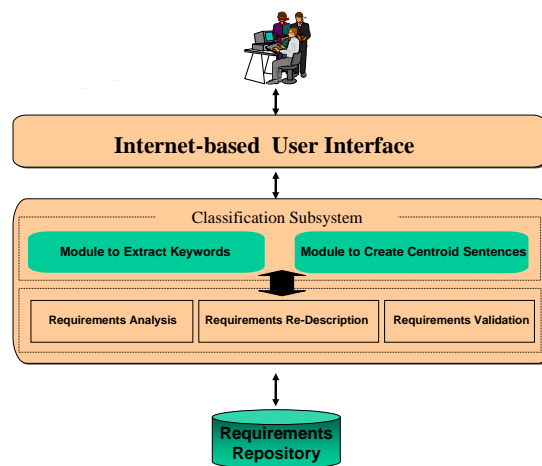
Internet-based User Interface

Classification Subsystem

Module to Extract Keywords

Module to Create Centroid Sentences

Requirements Analysis

Requirements Re-Description

Requirements Validation

Requirements Repository